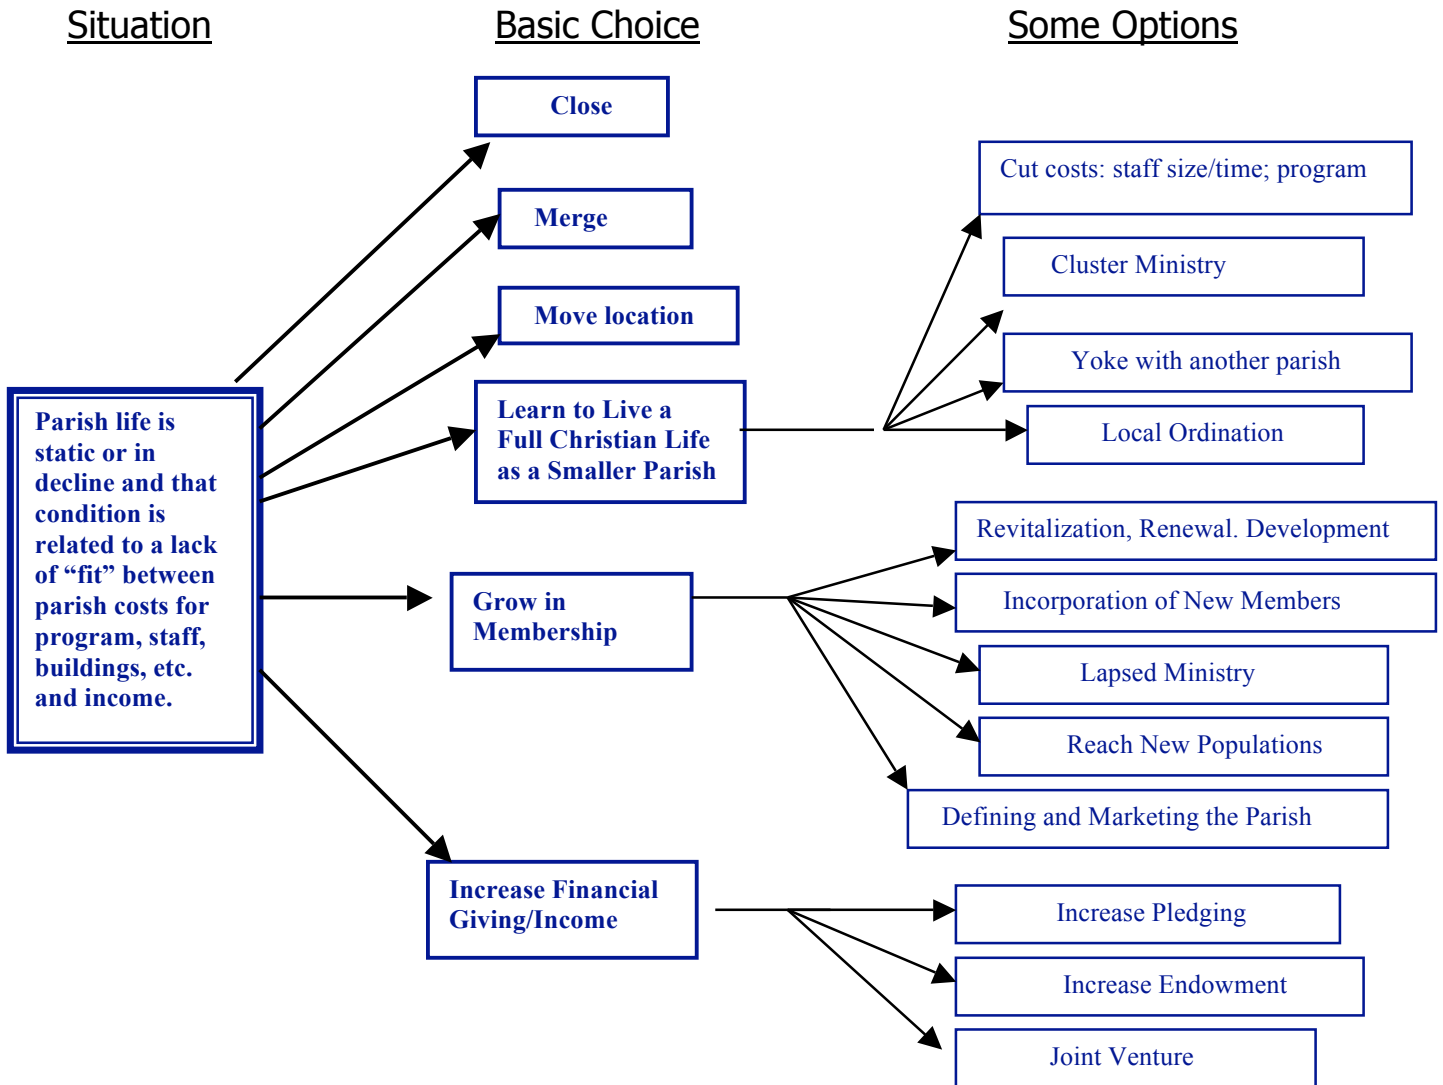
Situation

Basic Choice

Some Options

Parish life is static or in decline and that condition is related to a lack of “fit” between parish costs for program, staff, buildings, etc. and income.

Close

Merge

Move location

Learn to Live a Full Christian Life as a Smaller Parish

Grow in Membership

Increase Financial Giving/Income

Cut costs: staff size/time; program

Cluster Ministry

Yoke with another parish

Local Ordination

Revitalization, Renewal. Development

Incorporation of New Members

Lapsed Ministry

Reach New Populations

Defining and Marketing the Parish

Increase Pledging

Increase Endowment

Joint Venture